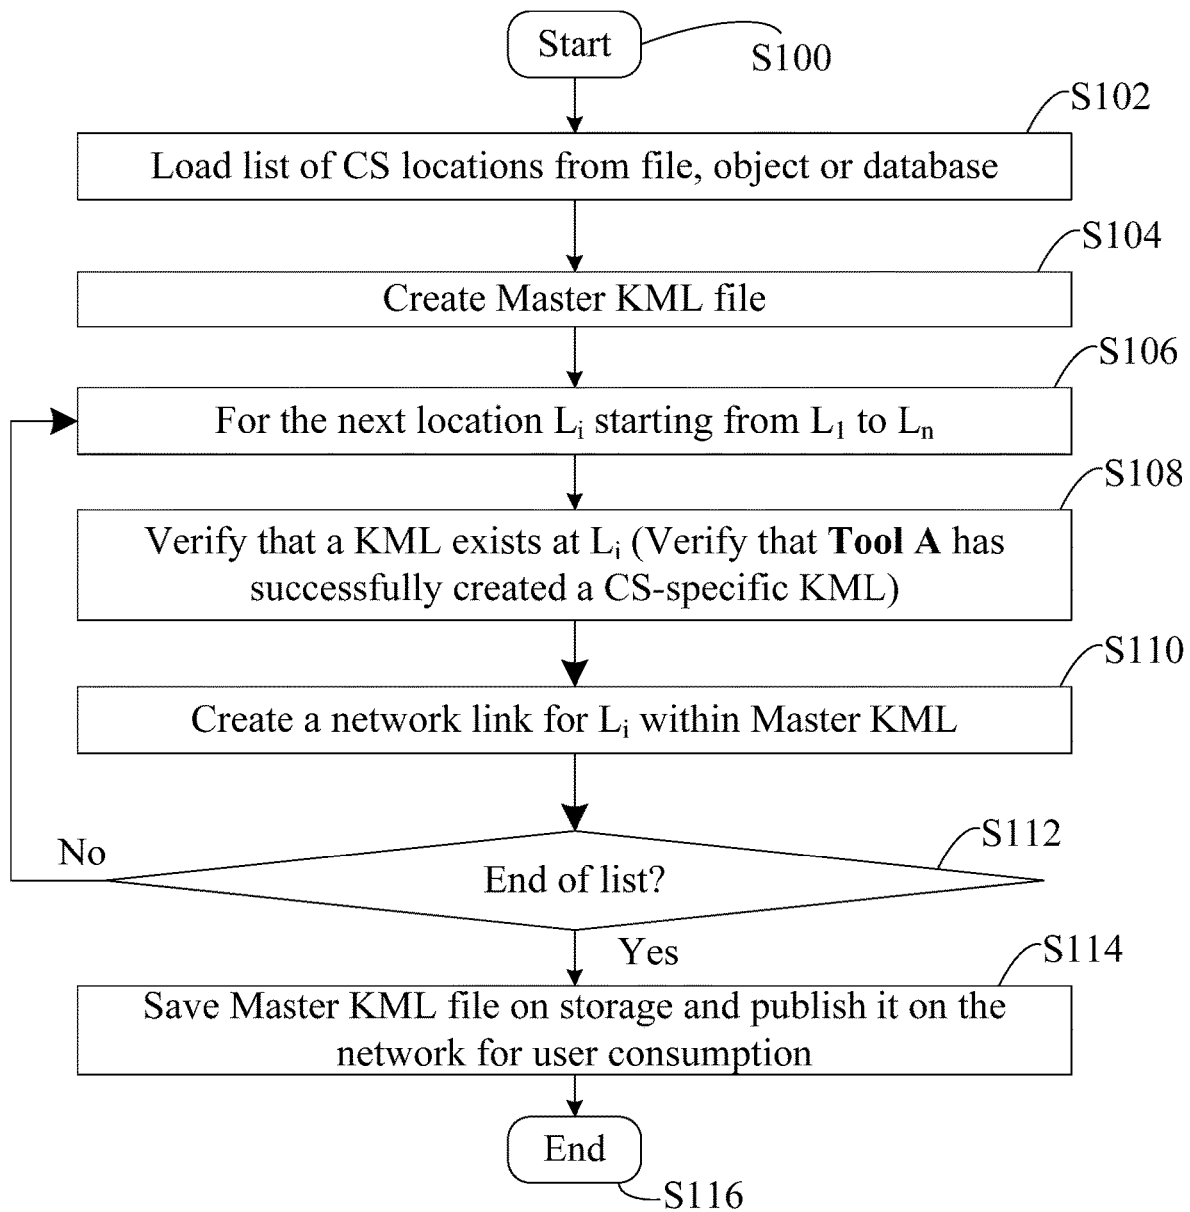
Start
S100
S102
Load list of CS locations from file, object or database
S104
Create Master KML file
S106
For the next location $L_i$ starting from $L_1$ to $L_n$
S108
Verify that a KML exists at $L_i$ (Verify that **Tool A** has successfully created a CS-specific KML)
S110
Create a network link for $L_i$ within Master KML
No
S112
End of list?
Yes
S114
Save Master KML file on storage and publish it on the network for user consumption
End
S116